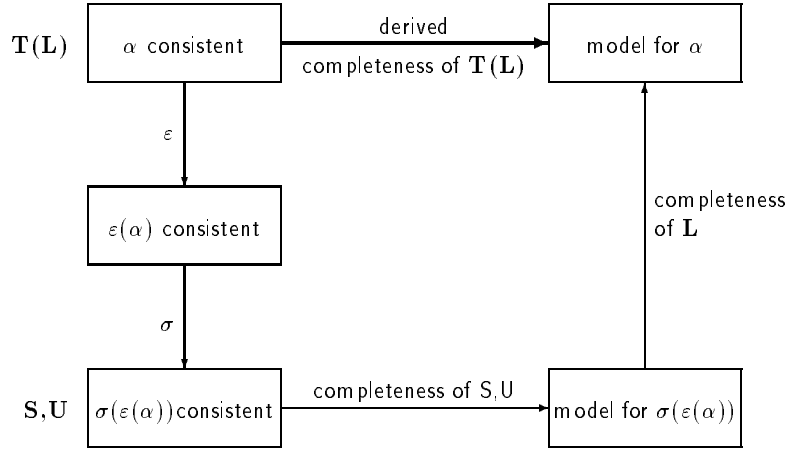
$\mathbf{T}(\mathbf{L})$

$\alpha$ consistent

derived

completeness of $\mathbf{T}(\mathbf{L})$

model for $\alpha$

$\varepsilon$

$\varepsilon(\alpha)$ consistent

completeness of $\mathbf{L}$

$\sigma$

$\mathbf{S},\mathbf{U}$

$\sigma(\varepsilon(\alpha))$consistent

completeness of S,U

model for $\sigma(\varepsilon(\alpha))$